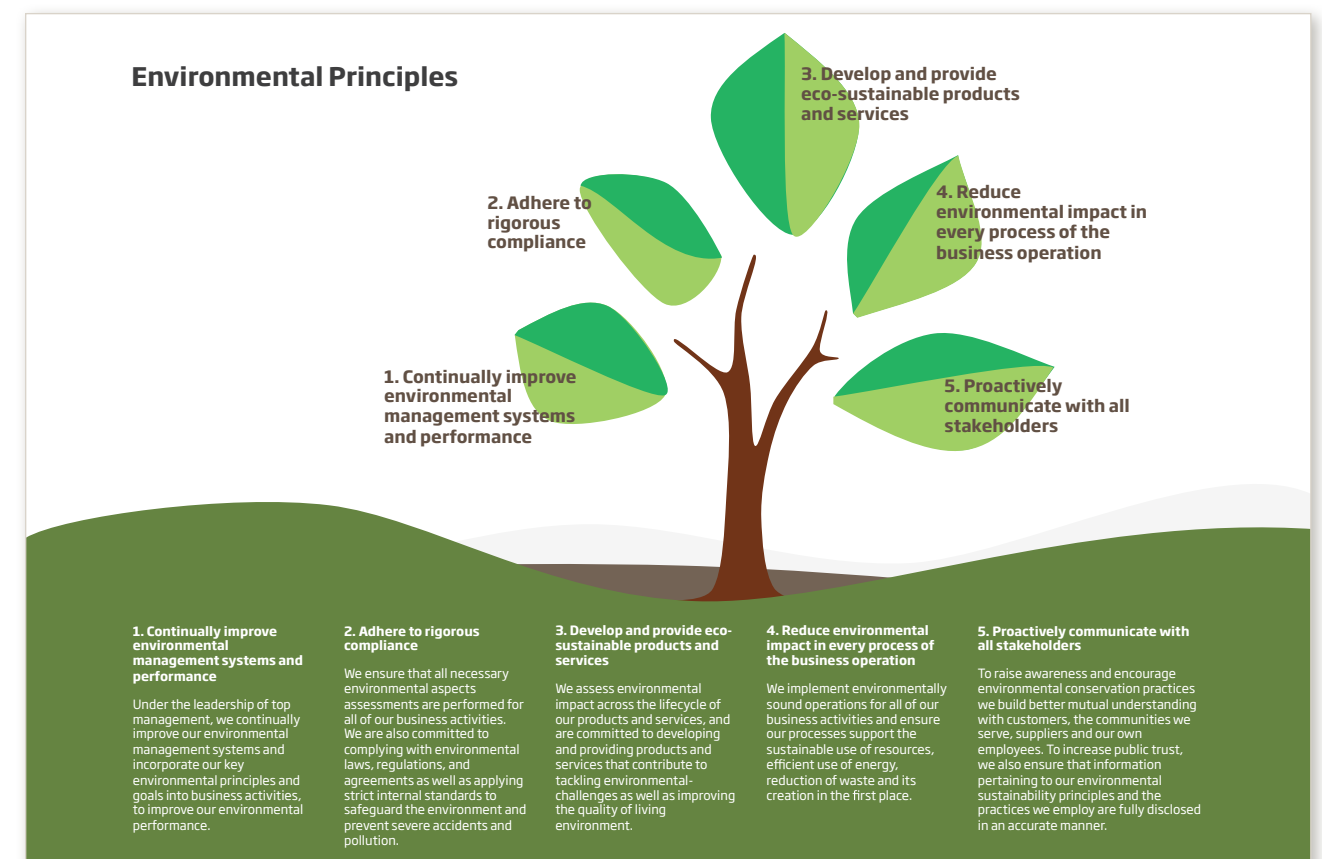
Environmental Principles

3. Develop and provide eco-sustainable products and services

2. Adhere to rigorous compliance

4. Reduce environmental impact in every process of the business operation

1. Continually improve environmental management systems and performance

5. Proactively communicate with all stakeholders

1. Continually improve environmental management systems and performance

Under the leadership of top management, we continually improve our environmental management systems and incorporate our key environmental principles and goals into business activities, to improve our environmental performance.

2. Adhere to rigorous compliance

We ensure that all necessary environmental aspects assessments are performed for all of our business activities. We are also committed to complying with environmental laws, regulations, and agreements as well as applying strict internal standards to safeguard the environment and prevent severe accidents and pollution.

3. Develop and provide eco-sustainable products and services

We assess environmental impact across the lifecycle of our products and services, and are committed to developing and providing products and services that contribute to tackling environmental-challenges as well as improving the quality of living environment.

4. Reduce environmental impact in every process of the business operation

We implement environmentally sound operations for all of our business activities and ensure our processes support the sustainable use of resources, efficient use of energy, reduction of waste and its creation in the first place.

5. Proactively communicate with all stakeholders

To raise awareness and encourage environmental conservation practices we build better mutual understanding with customers, the communities we serve, suppliers and our own employees. To increase public trust, we also ensure that information pertaining to our environmental sustainability principles and the practices we employ are fully disclosed in an accurate manner.